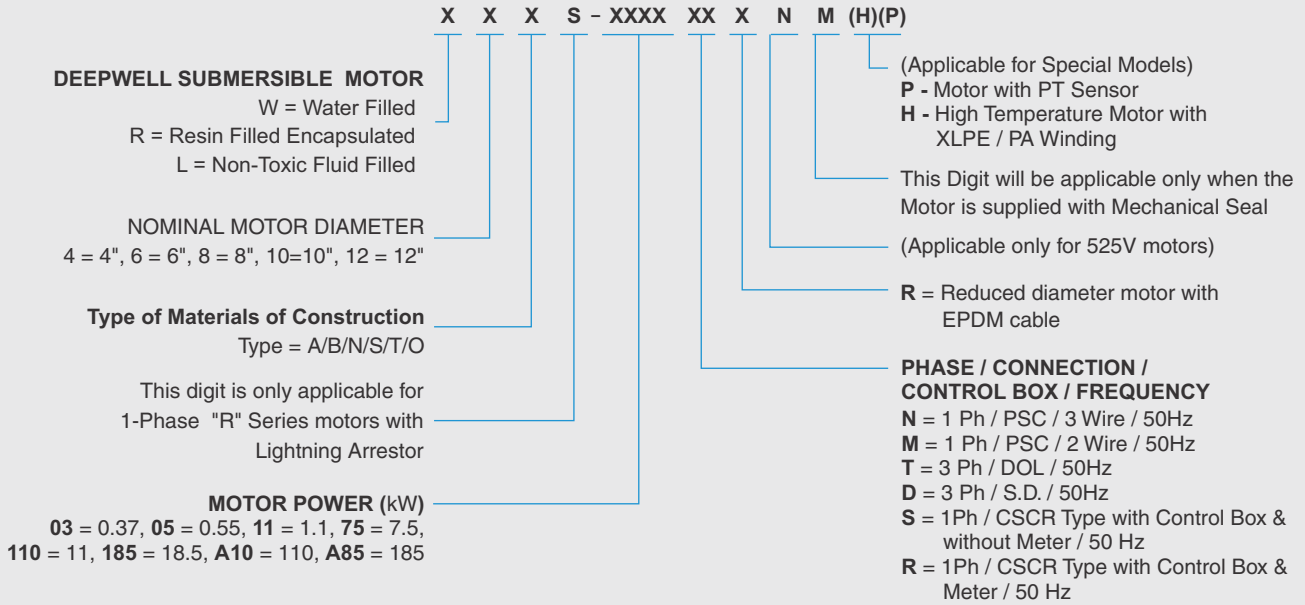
X X X S – XXXX XX X N M (H)(P)

DEEPWELL SUBMERSIBLE MOTOR
W = Water Filled
R = Resin Filled Encapsulated
L = Non-Toxic Fluid Filled

NOMINAL MOTOR DIAMETER
4 = 4", 6 = 6", 8 = 8", 10=10", 12 = 12"

Type of Materials of Construction
Type = A/B/N/S/T/O

This digit is only applicable for 1-Phase "R" Series motors with Lightning Arrestor

MOTOR POWER (kW)
03 = 0.37, 05 = 0.55, 11 = 1.1, 75 = 7.5, 110 = 11, 185 = 18.5, A10 = 110, A85 = 185

(Applicable for Special Models)
P - Motor with PT Sensor
H - High Temperature Motor with XLPE / PA Winding

This Digit will be applicable only when the Motor is supplied with Mechanical Seal

(Applicable only for 525V motors)

R = Reduced diameter motor with EPDM cable

PHASE / CONNECTION / CONTROL BOX / FREQUENCY
N = 1 Ph / PSC / 3 Wire / 50Hz
M = 1 Ph / PSC / 2 Wire / 50Hz
T = 3 Ph / DOL / 50Hz
D = 3 Ph / S.D. / 50Hz
S = 1Ph / CSCR Type with Control Box & without Meter / 50 Hz
R = 1Ph / CSCR Type with Control Box & Meter / 50 Hz